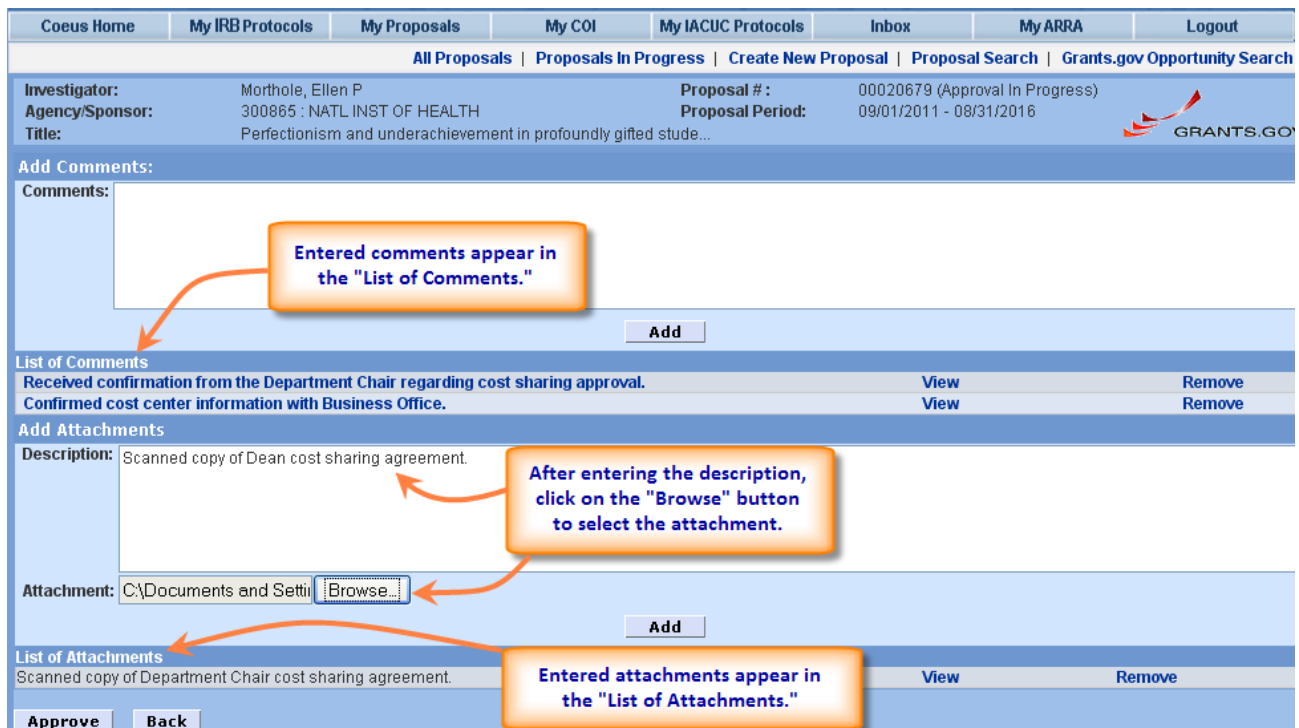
Coeus Home | My IRB Protocols | My Proposals | My COI | My IACUC Protocols | Inbox | My ARRA | Logout

All Proposals | Proposals In Progress | Create New Proposal | Proposal Search | Grants.gov Opportunity Search

Investigator: Morthole, Ellen P
Agency/Sponsor: 300865 : NATL INST OF HEALTH
Title: Perfectionism and underachievement in profoundly gifted stude...
Proposal # : 00020679 (Approval In Progress)
Proposal Period: 09/01/2011 - 08/31/2016

GRANTS.GOV

Add Comments:

Comments:

Entered comments appear in the "List of Comments."

Add

List of Comments

Received confirmation from the Department Chair regarding cost sharing approval. View Remove

Confirmed cost center information with Business Office. View Remove

Add Attachments

Description: Scanned copy of Dean cost sharing agreement.

After entering the description, click on the "Browse" button to select the attachment.

Attachment: C:\Documents and Setti Browse...

Add

List of Attachments

Scanned copy of Department Chair cost sharing agreement. View Remove

Entered attachments appear in the "List of Attachments."

Approve Back